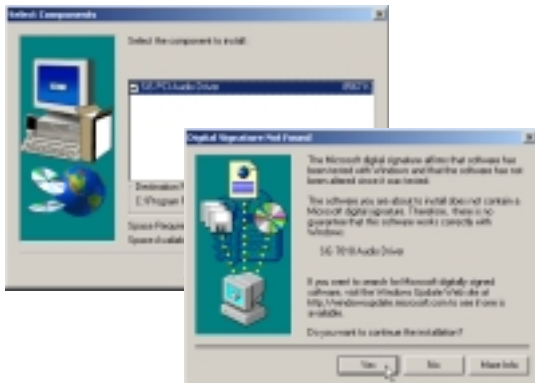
Select Components

Select the component to install.

SiS PCI Audio Driver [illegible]

Destination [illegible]
C:\Program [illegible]

Space Require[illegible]
Space Availab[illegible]

Digital Signature Not Found

The Microsoft digital signature affirms that software has been tested with Windows and that the software has not been altered since it was tested.

The software you are about to install does not contain a Microsoft digital signature. Therefore, there is no guarantee that this software works correctly with Windows.

SiS 7018 Audio Driver

If you want to search for Microsoft digitally signed software, visit the Windows Update Web site at http://windowsupdate.microsoft.com to see if one is available.

Do you want to continue the installation?

Yes No More Info